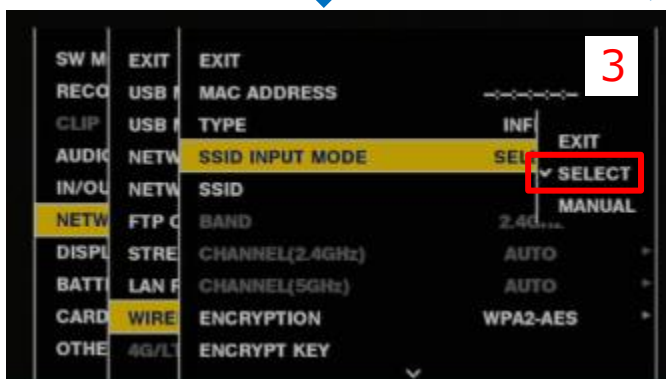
3

SW M
RECO
CLIP
AUDI
IN/OU
NETW
DISPL
BATT
CARD
OTHE

EXIT
USB
USB
NETW
NETW
FTP C
STRE
LAN F
WIRE
4G/L

EXIT
MAC ADDRESS -:-:-:-:-:-
TYPE INF
SSID INPUT MODE SEL
SSID
BAND 2.4G
CHANNEL(2.4GHz) AUTO
CHANNEL(5GHz) AUTO
ENCRYPTION WPA2-AES
ENCRYPT KEY

EXIT
✓ SELECT
MANUAL